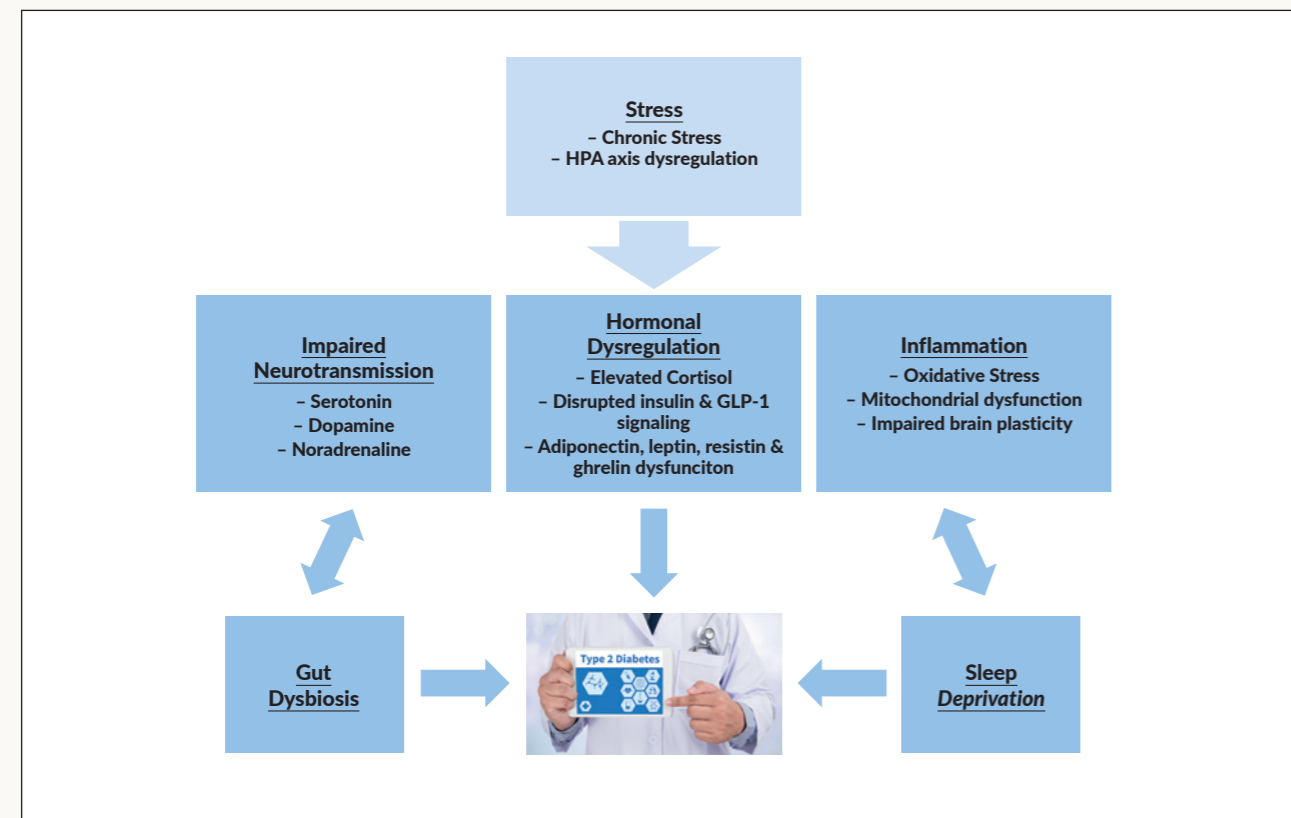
Stress
– Chronic Stress
– HPA axis dysregulation

Impaired Neurotransmission
– Serotonin
– Dopamine
– Noradrenaline

Hormonal Dysregulation
– Elevated Cortisol
– Disrupted insulin & GLP-1 signaling
– Adiponectin, leptin, resistin & ghrelin dysfunciton

Inflammation
– Oxidative Stress
– Mitochondrial dysfunction
– Impaired brain plasticity

Gut Dysbiosis

Type 2 Diabetes

Sleep *Deprivation*